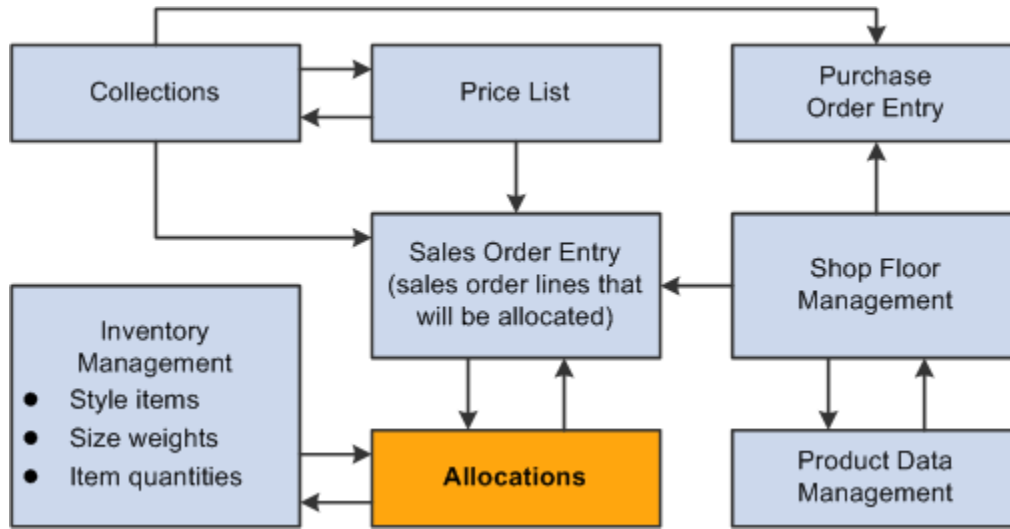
Collections

Price List

Purchase Order Entry

Sales Order Entry (sales order lines that will be allocated)

Shop Floor Management

Inventory Management
- Style items
- Size weights
- Item quantities

Allocations

Product Data Management